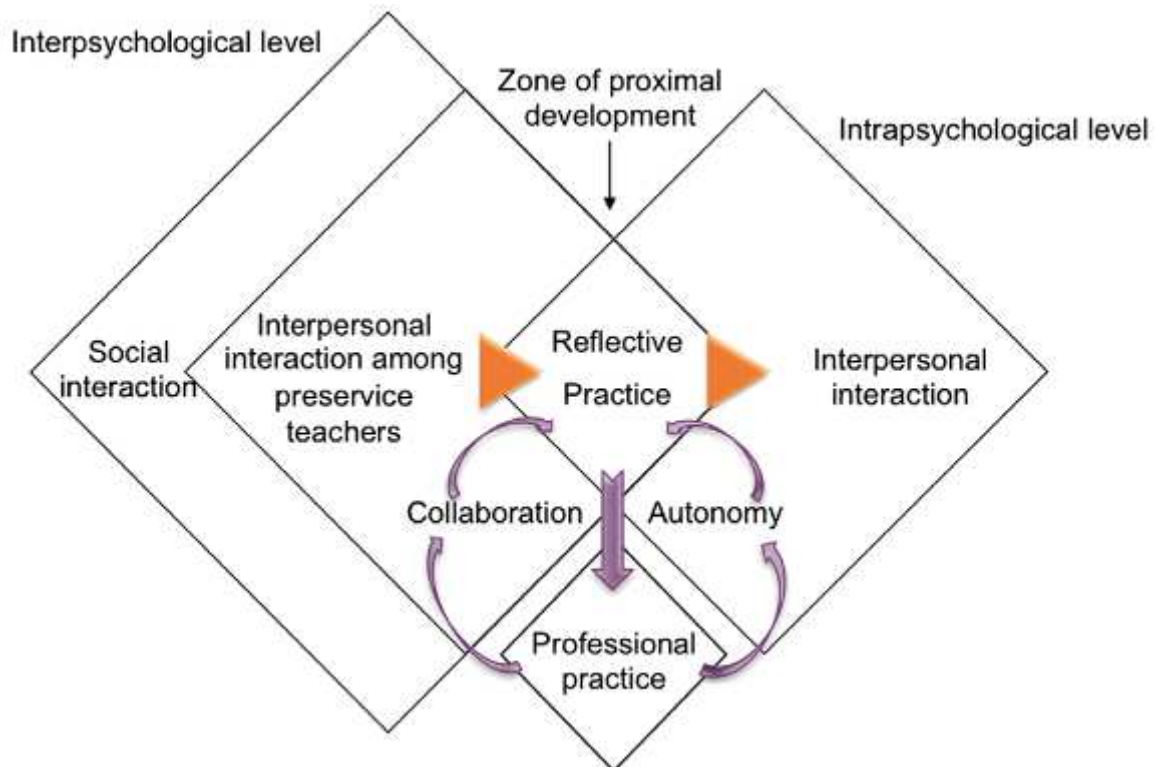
Interpsychological level

Zone of proximal development

Intrapsychological level

Social interaction

Interpersonal interaction among preservice teachers

Reflective Practice

Interpersonal interaction

Collaboration

Autonomy

Professional practice